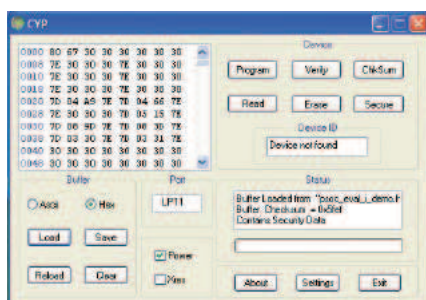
CYP

0000 80 67 30 30 30 30 30 30
0008 7E 30 30 30 7E 30 30 30
0010 7E 30 30 30 7E 30 30 30
0018 7E 30 30 30 7E 30 30 30
0020 7D 04 A9 7E 7D 04 66 7E
0028 7E 30 30 30 7D 03 15 7E
0030 7D 06 9D 7E 7D 00 30 7E
0038 7D 03 30 7E 7D 03 31 7E
0040 30 30 30 30 30 30 30 30
0048 30 30 30 30 30 30 30 30

Device
Program
Verify
ChkSum
Read
Erase
Secure
Device ID
Device not found

Buffer
Ascii
Hex
Load
Save
Reload
Clear

Port
LPT1
Power
Xres

Status
Buffer Loaded from "psoc_eval_i_demo.h
Buffer Checksum = 0x5fef
Contains Security Data

About
Settings
Exit